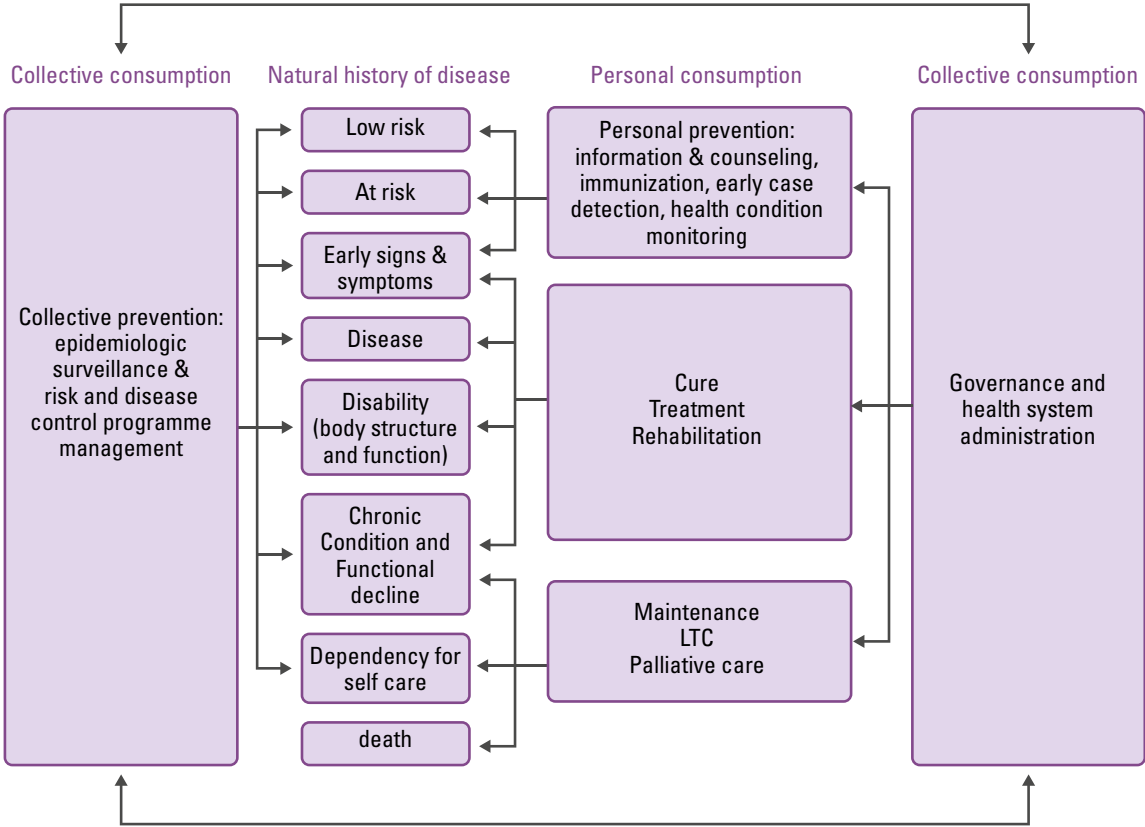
Collective consumption

Natural history of disease

Personal consumption

Collective consumption

Collective prevention: epidemiologic surveillance & risk and disease control programme management

Low risk

At risk

Early signs & symptoms

Disease

Disability (body structure and function)

Chronic Condition and Functional decline

Dependency for self care

death

Personal prevention: information & counseling, immunization, early case detection, health condition monitoring

Cure
Treatment
Rehabilitation

Maintenance
LTC
Palliative care

Governance and health system administration